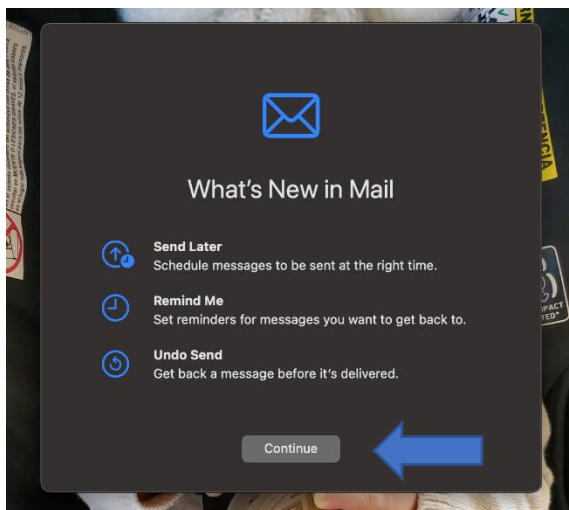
What's New in Mail

Send Later
Schedule messages to be sent at the right time.

Remind Me
Set reminders for messages you want to get back to.

Undo Send
Get back a message before it's delivered.

Continue